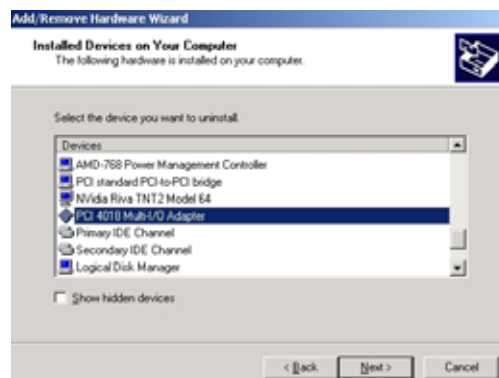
Add/Remove Hardware Wizard

Installed Devices on Your Computer
The following hardware is installed on your computer.

Select the device you want to uninstall.

Devices
AMD-768 Power Management Controller
PCI standard PCI-to-PCI bridge
NVidia Riva TNT2 Model 64
PCI 4010 Multi-I/O Adapter
Primary IDE Channel
Secondary IDE Channel
Logical Disk Manager

Show hidden devices

< Back
Next >
Cancel